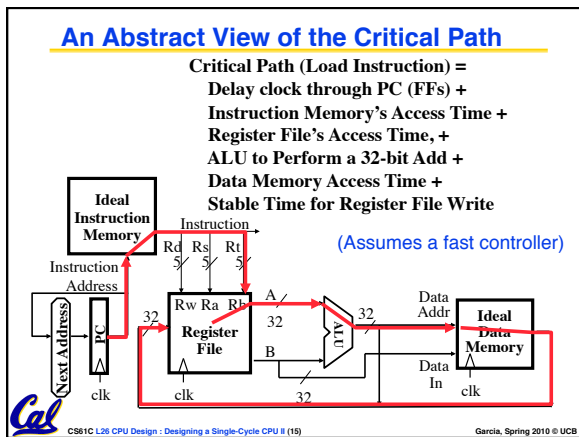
An Abstract View of the Critical Path

Critical Path (Load Instruction) =
Delay clock through PC (FFs) +
Instruction Memory's Access Time +
Register File's Access Time, +
ALU to Perform a 32-bit Add +
Data Memory Access Time +
Stable Time for Register File Write

(Assumes a fast controller)

Ideal Instruction Memory

Instruction

Rd Rs Rt

5 5 5

Instruction Address

Next Address

PC

clk

32

Rw Ra Rb

Register File

clk

A

32

B

32

ALU

32

Data Addr

Ideal Data Memory

Data In

clk

Cal

CS61C L26 CPU Design : Designing a Single-Cycle CPU II (15)

Garcia, Spring 2010 © UCB